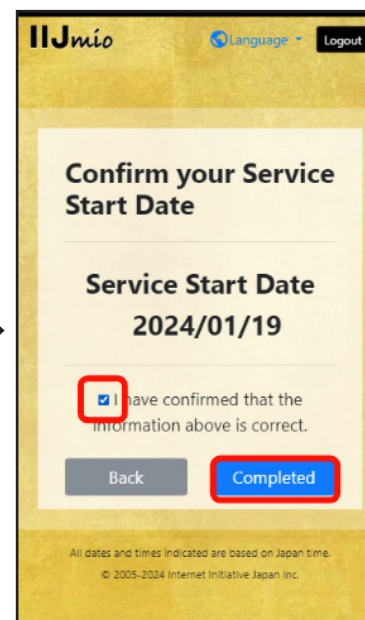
IIJmio

Language

Logout

Confirm your Service Start Date

Service Start Date
2024/01/19

I have confirmed that the information above is correct.

Back

Completed

All dates and times indicated are based on Japan time.
© 2005-2024 Internet Initiative Japan Inc.